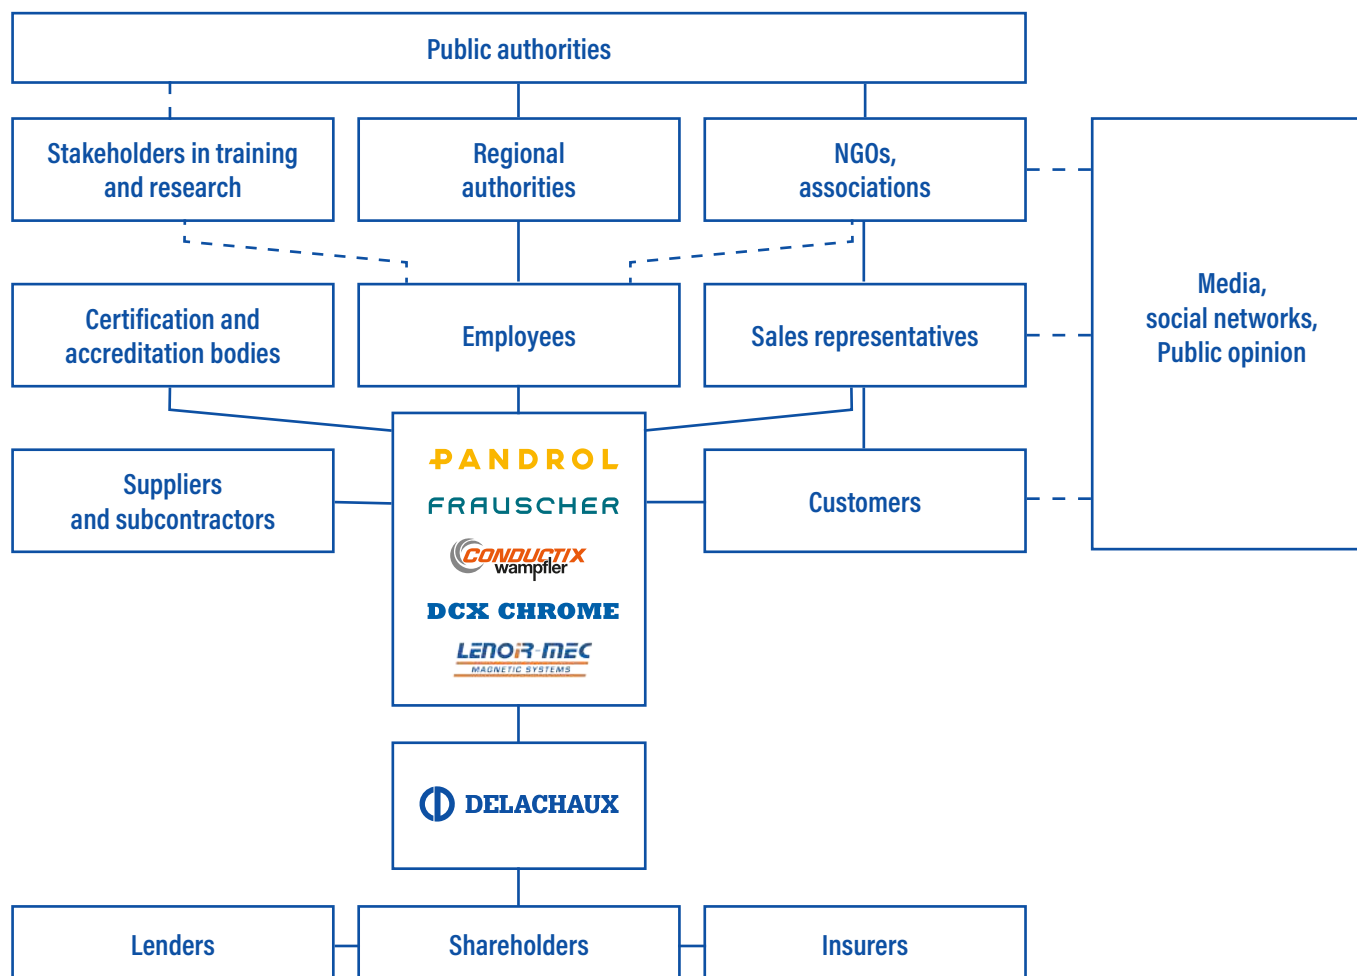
Public authorities

Stakeholders in training and research

Regional authorities

NGOs, associations

Media, social networks, Public opinion

Certification and accreditation bodies

Employees

Sales representatives

Suppliers and subcontractors

PANDROL

FRAUSCHER

CONDUCTIX wampfler

DCX CHROME

LENOIR-MEC MAGNETIC SYSTEMS

Customers

DELACHAUX

Lenders

Shareholders

Insurers